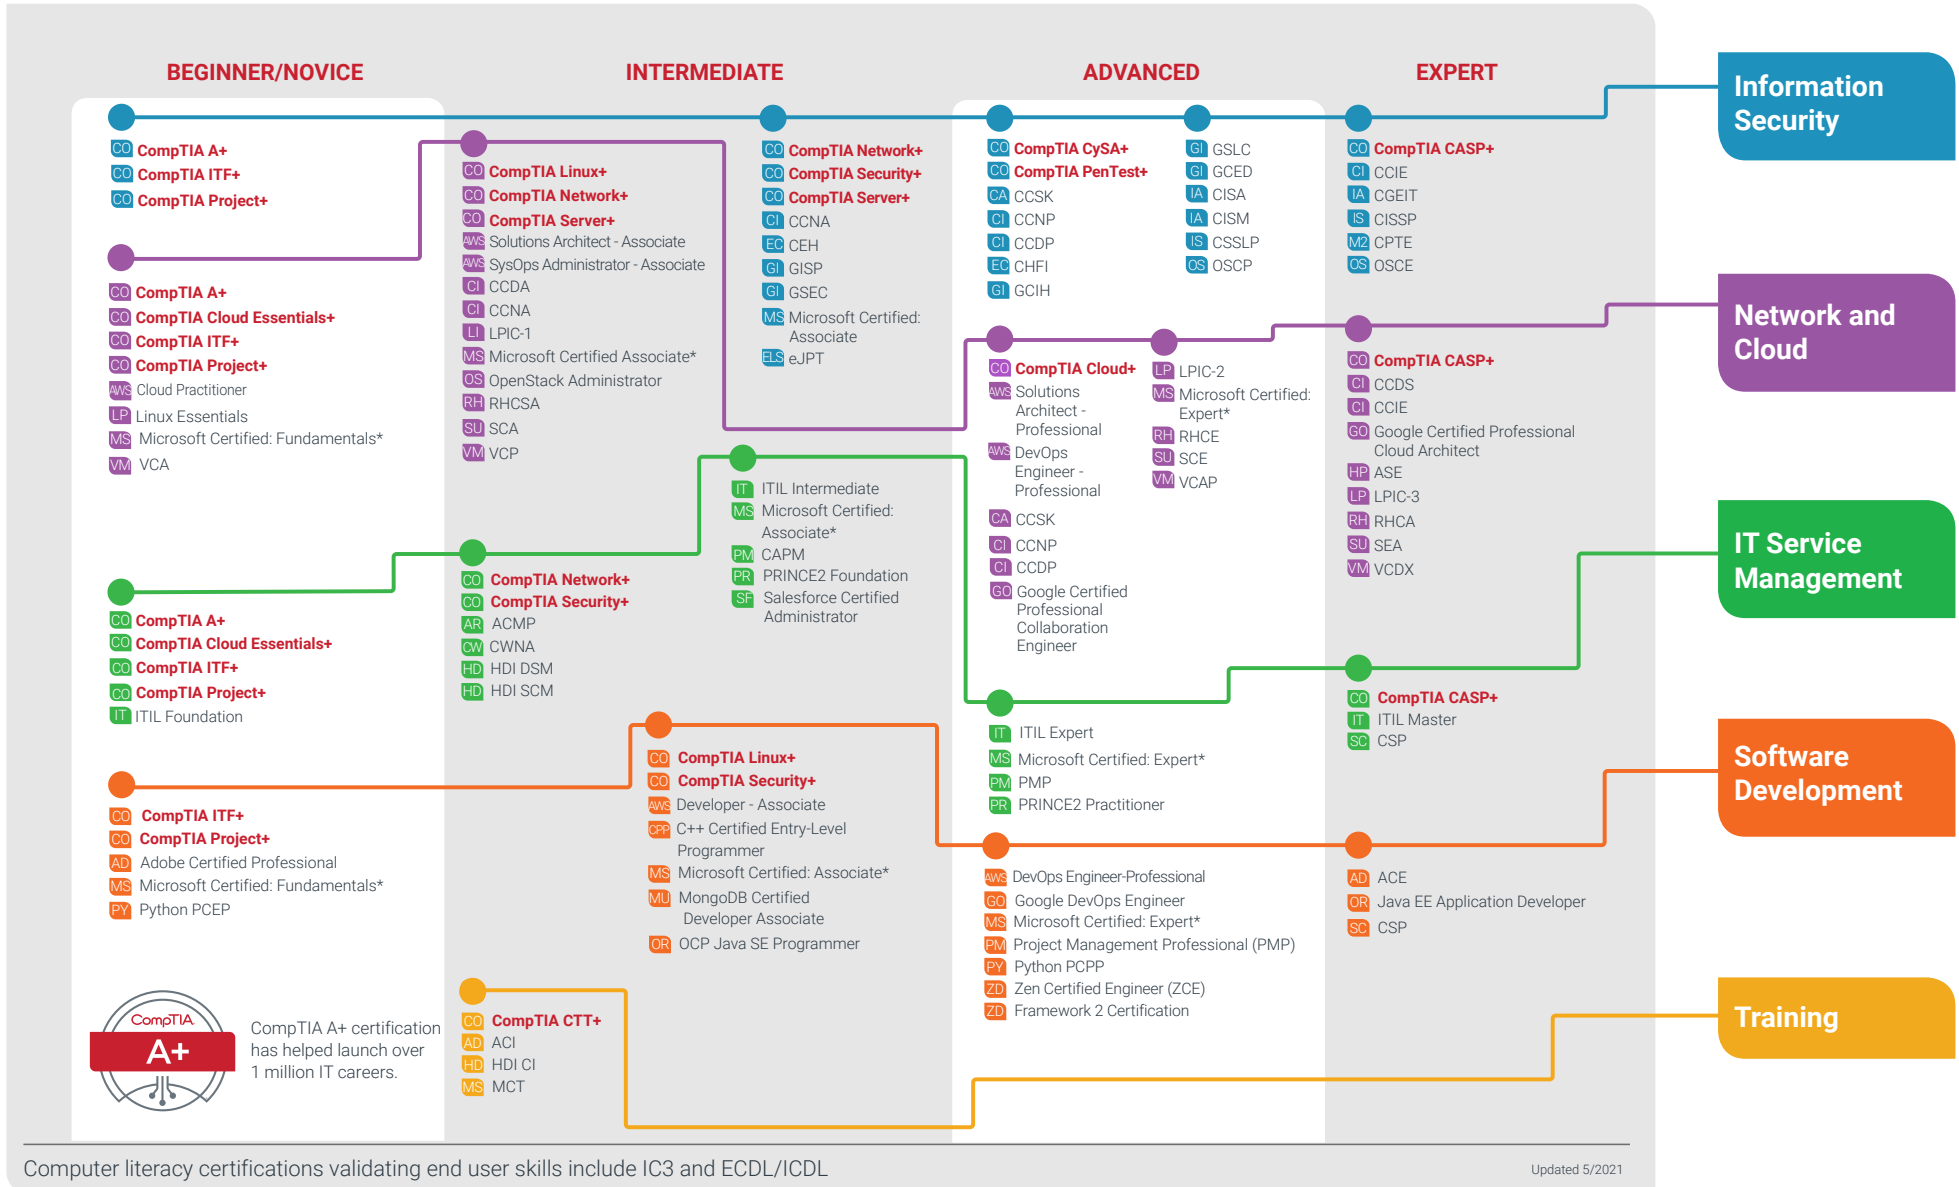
BEGINNER/NOVICE

INTERMEDIATE

ADVANCED

EXPERT

Information Security

Network and Cloud

IT Service Management

Software Development

Training

CO CompTIA A+
CO CompTIA ITF+
CO CompTIA Project+

CO CompTIA Linux+
CO CompTIA Network+
CO CompTIA Server+
AWS Solutions Architect - Associate
AWS SysOps Administrator - Associate
CI CCDA
CI CCNA
LI LPIC-1
MS Microsoft Certified Associate*
OS OpenStack Administrator
RH RHCSA
SU SCA
VM VCP

CO CompTIA Network+
CO CompTIA Security+
CO CompTIA Server+
CI CCNA
EC CEH
GI GISP
GI GSEC
MS Microsoft Certified: Associate
ELS eJPT

CO CompTIA CySA+
CO CompTIA PenTest+
CA CCSK
CI CCNP
CI CCDP
EC CHFI
GI GCIH

GI GSLC
GI GCED
IA CISA
IA CISM
IS CSSLP
OS OSCP

CO CompTIA CASP+
CI CCIE
IA CGEIT
IS CISSP
M2 CPTE
OS OSCE

CO CompTIA A+
CO CompTIA Cloud Essentials+
CO CompTIA ITF+
CO CompTIA Project+
AWS Cloud Practitioner
LP Linux Essentials
MS Microsoft Certified: Fundamentals*
VM VCA

CO CompTIA Cloud+
AWS Solutions Architect - Professional
AWS DevOps Engineer - Professional
CA CCSK
CI CCNP
CI CCDP
GO Google Certified Professional Collaboration Engineer

LP LPIC-2
MS Microsoft Certified: Expert*
RH RHCE
SU SCE
VM VCAP

CO CompTIA CASP+
CI CCDS
CI CCIE
GO Google Certified Professional Cloud Architect
HP ASE
LP LPIC-3
RH RHCA
SU SEA
VM VCDX

IT ITIL Intermediate
MS Microsoft Certified: Associate*
PM CAPM
PR PRINCE2 Foundation
SF Salesforce Certified Administrator

CO CompTIA A+
CO CompTIA Cloud Essentials+
CO CompTIA ITF+
CO CompTIA Project+
IT ITIL Foundation

CO CompTIA Network+
CO CompTIA Security+
AR ACMP
CW CWNA
HD HDI DSM
HD HDI SCM

IT ITIL Expert
MS Microsoft Certified: Expert*
PM PMP
PR PRINCE2 Practitioner

CO CompTIA CASP+
IT ITIL Master
SC CSP

CO CompTIA ITF+
CO CompTIA Project+
AD Adobe Certified Professional
MS Microsoft Certified: Fundamentals*
PY Python PCEP

CO CompTIA Linux+
CO CompTIA Security+
AWS Developer - Associate
CPP C++ Certified Entry-Level Programmer
MS Microsoft Certified: Associate*
MU MongoDB Certified Developer Associate
OR OCP Java SE Programmer

AWS DevOps Engineer-Professional
GO Google DevOps Engineer
MS Microsoft Certified: Expert*
PM Project Management Professional (PMP)
PY Python PCPP
ZD Zen Certified Engineer (ZCE)
ZD Framework 2 Certification

AD ACE
OR Java EE Application Developer
SC CSP

CompTIA A+

CompTIA A+ certification has helped launch over 1 million IT careers.

CO CompTIA CTT+
AD ACI
HD HDI CI
MS MCT

Computer literacy certifications validating end user skills include IC3 and ECDL/ICDL

Updated 5/2021